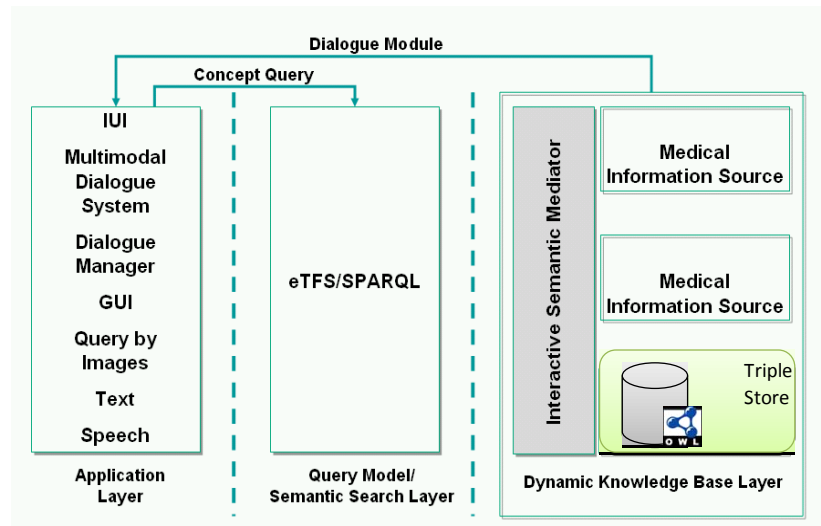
Dialogue Module

Concept Query

IUI

Multimodal Dialogue System

Dialogue Manager

GUI

Query by Images

Text

Speech

Application Layer

eTFS/SPARQL

Query Model/ Semantic Search Layer

Interactive Semantic Mediator

Medical Information Source

Medical Information Source

Triple Store

OWL

Dynamic Knowledge Base Layer